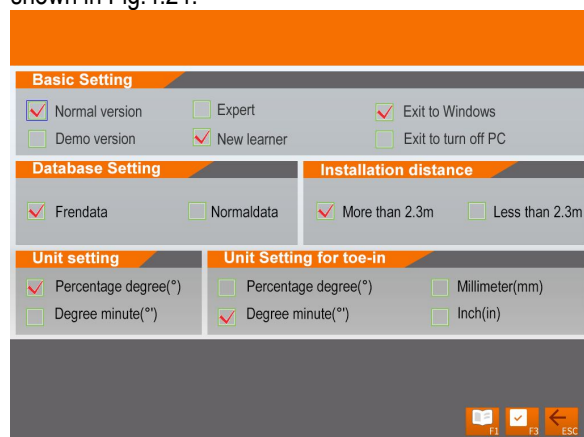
shown in Fig. 1.21.

Basic Setting

Normal version
Expert
Exit to Windows
Demo version
New learner
Exit to turn off PC

Database Setting

Frendata
Normaldata

Installation distance

More than 2.3m
Less than 2.3m

Unit setting

Percentage degree(°)
Degree minute(°')

Unit Setting for toe-in

Percentage degree(°)
Millimeter(mm)
Degree minute(°')
Inch(in)

F1 F3 ESC